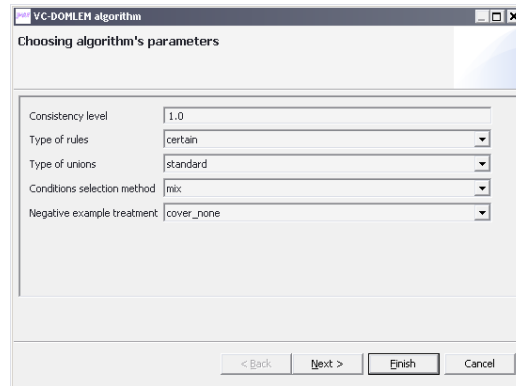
VC-DOMLEM algorithm

Choosing algorithm's parameters

Consistency level 1.0

Type of rules certain

Type of unions standard

Conditions selection method mix

Negative example treatment cover_none

< Back Next > Finish Cancel